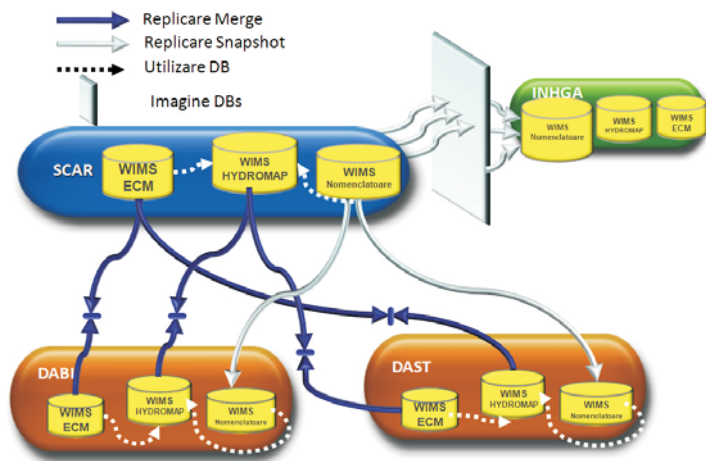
Replicare Merge
Replicare Snapshot
Utilizare DB
Imagine DBs

INHGA
WIMS Nomenclatoare
WIMS HYDROMAP
WIMS ECM

SCAR
WIMS ECM
WIMS HYDROMAP
WIMS Nomenclatoare

DABI
WIMS ECM
WIMS HYDROMAP
WIMS Nomenclatoare

DAST
WIMS ECM
WIMS HYDROMAP
WIMS Nomenclatoare